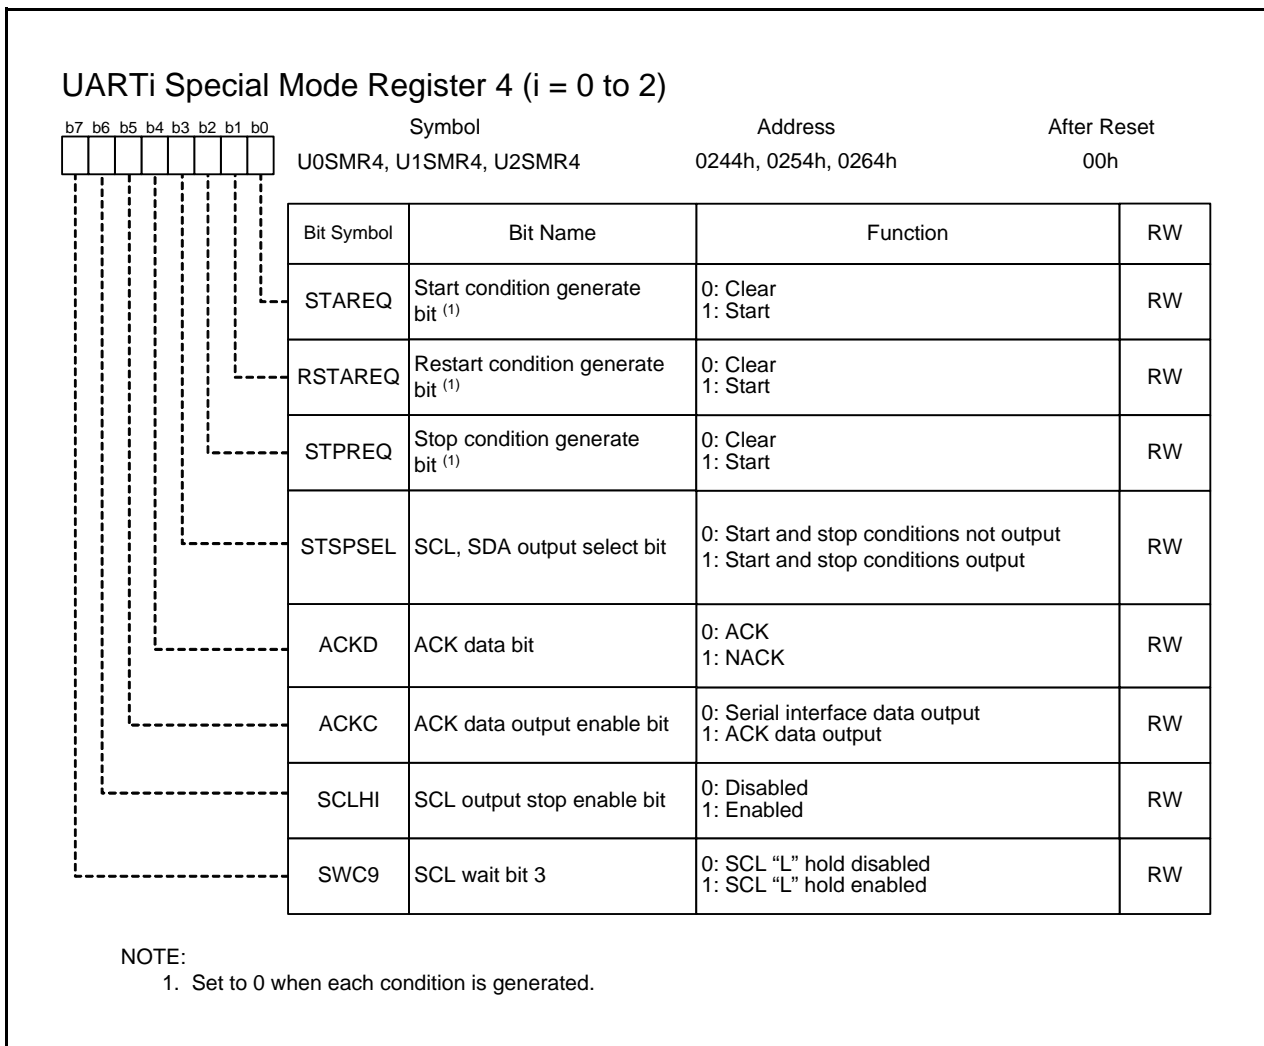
UARTi Special Mode Register 4 (i = 0 to 2)

b7 b6 b5 b4 b3 b2 b1 b0

| Symbol | Address | After Reset |
|---|---|---|
| U0SMR4, U1SMR4, U2SMR4 | 0244h, 0254h, 0264h | 00h |

| Bit Symbol | Bit Name | Function | RW |
|---|---|---|---|
| STAREQ | Start condition generate bit $^{(1)}$ | 0: Clear<br>1: Start | RW |
| RSTAREQ | Restart condition generate bit $^{(1)}$ | 0: Clear<br>1: Start | RW |
| STPREQ | Stop condition generate bit $^{(1)}$ | 0: Clear<br>1: Start | RW |
| STSPSEL | SCL, SDA output select bit | 0: Start and stop conditions not output<br>1: Start and stop conditions output | RW |
| ACKD | ACK data bit | 0: ACK<br>1: NACK | RW |
| ACKC | ACK data output enable bit | 0: Serial interface data output<br>1: ACK data output | RW |
| SCLHI | SCL output stop enable bit | 0: Disabled<br>1: Enabled | RW |
| SWC9 | SCL wait bit 3 | 0: SCL “L” hold disabled<br>1: SCL “L” hold enabled | RW |

NOTE:
1. Set to 0 when each condition is generated.